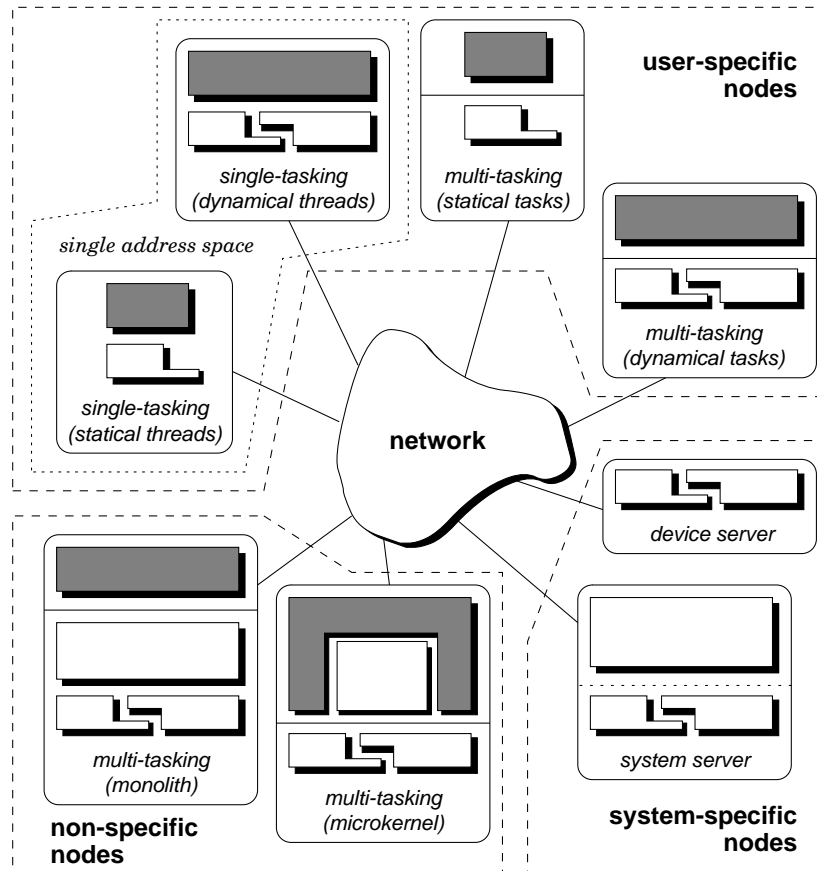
single-tasking (dynamical threads)

multi-tasking (statical tasks)

user-specific nodes

single address space

multi-tasking (dynamical tasks)

single-tasking (statical threads)

network

device server

multi-tasking (monolith)

multi-tasking (microkernel)

system server

non-specific nodes

system-specific nodes